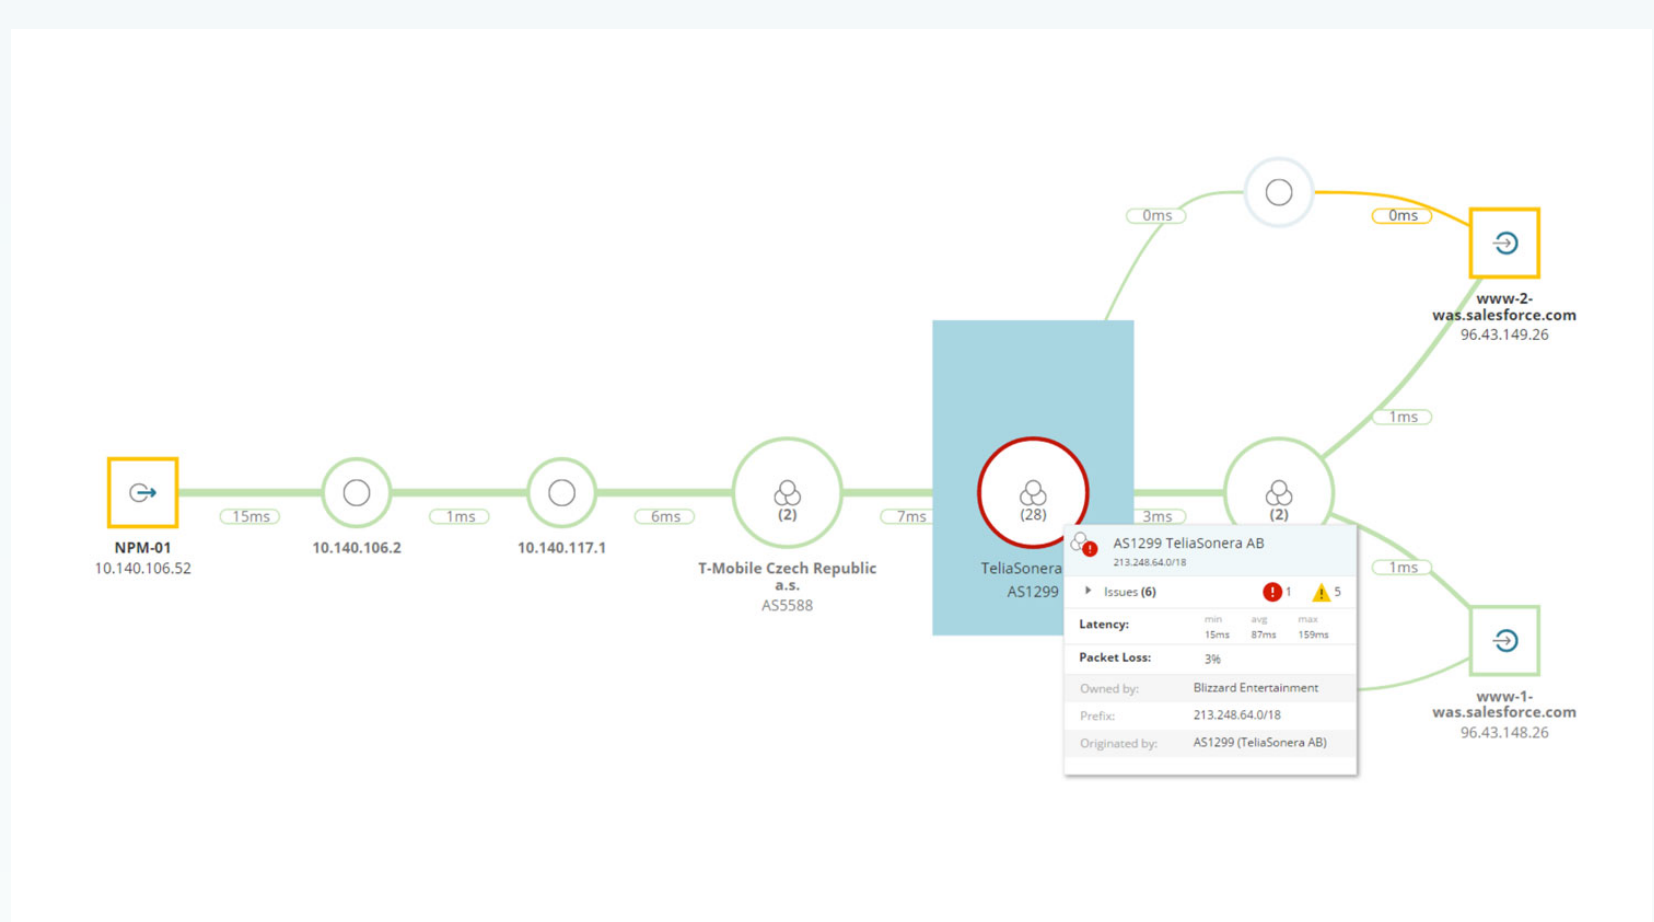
0ms

0ms

www-2-was.salesforce.com
96.43.149.26

1ms

15ms

1ms

6ms

7ms

(2)

(28)

3ms

(2)

1ms

NPM-01
10.140.106.52

10.140.106.2

10.140.117.1

T-Mobile Czech Republic a.s.
AS5588

TeliaSonera
AS1299

AS1299 TeliaSonera AB
213.248.64.0/18

Issues (6) 1 5

| Latency: | min 15ms | avg 87ms | max 159ms |
|---|---|---|---|
| Packet Loss: | 3% | | |
| Owned by: | Blizzard Entertainment | | |
| Prefix: | 213.248.64.0/18 | | |
| Originated by: | AS1299 (TeliaSonera AB) | | |

www-1-was.salesforce.com
96.43.148.26